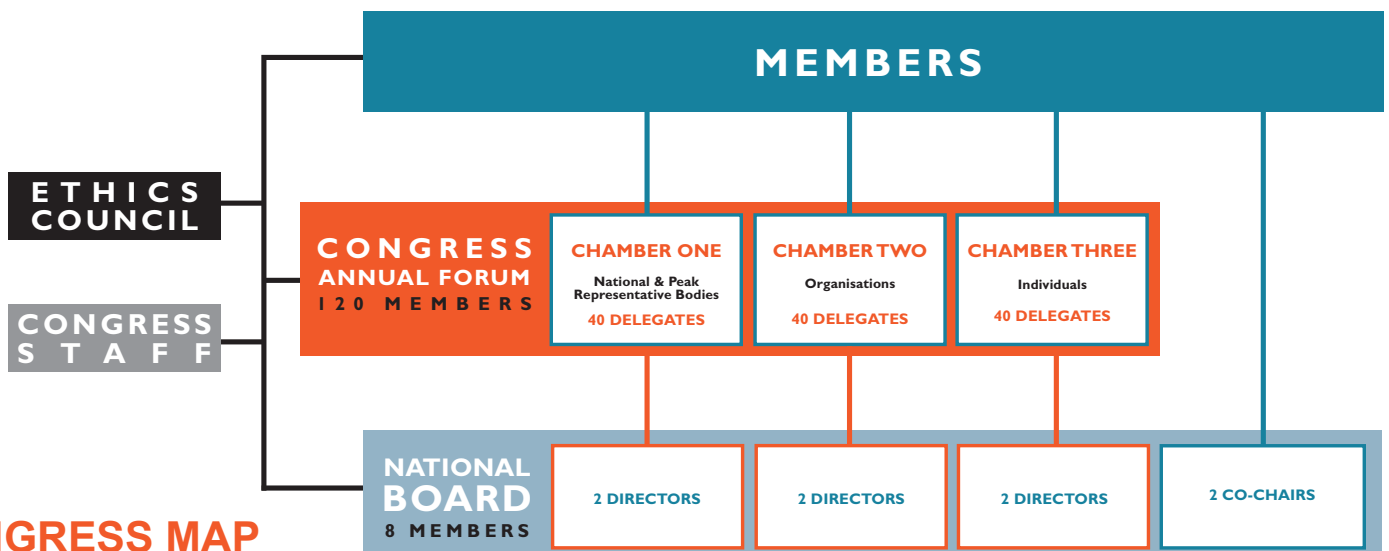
MEMBERS

ETHICS COUNCIL

CONGRESS STAFF

CONGRESS ANNUAL FORUM 120 MEMBERS

CHAMBER ONE
National & Peak Representative Bodies
40 DELEGATES

CHAMBER TWO
Organisations
40 DELEGATES

CHAMBER THREE
Individuals
40 DELEGATES

NATIONAL BOARD 8 MEMBERS

2 DIRECTORS

2 DIRECTORS

2 DIRECTORS

2 CO-CHAIRS

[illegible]NGRESS MAP